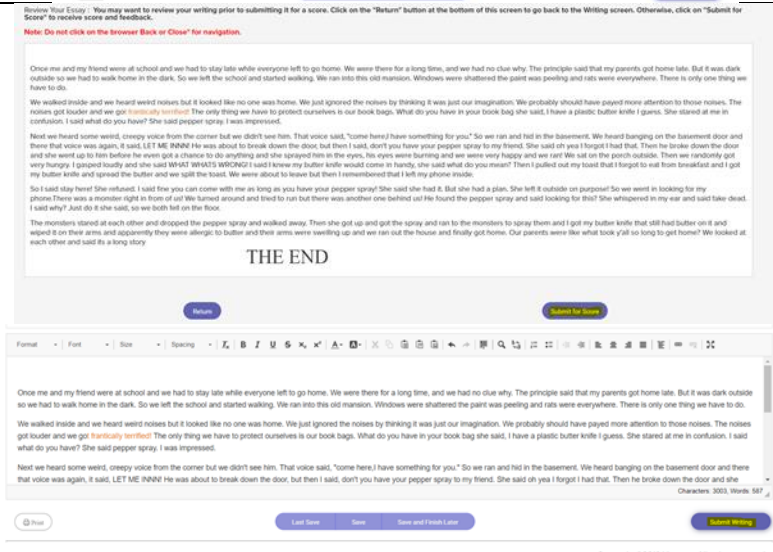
Review Your Essay : You may want to review your writing prior to submitting it for a score. Click on the "Return" button at the bottom of this screen to go back to the Writing screen. Otherwise, click on "Submit for Score" to receive score and feedback.

Note: Do not click on the browser Back or Close" for navigation.

Once me and my friend were at school and we had to stay late while everyone left to go home. We were there for a long time, and we had no clue why. The principle said that my parents got home late. But it was dark outside so we had to walk home in the dark. So we left the school and started walking. We ran into this old mansion. Windows were shattered the paint was peeling and rats were everywhere. There is only one thing we have to do.

We walked inside and we heard weird noises but it looked like no one was home. We just ignored the noises by thinking it was just our imagination. We probably should have payed more attention to those noises. The noises got louder and we got frantically terrified! The only thing we have to protect ourselves is our book bags. What do you have in your book bag she said, I have a plastic butter knife I guess. She stared at me in confusion. I said what do you have? She said pepper spray. I was impressed.

Next we heard some weird, creepy voice from the corner but we didn't see him. That voice said, "come here,I have something for you." So we ran and hid in the basement. We heard banging on the basement door and there that voice was again, it said, LET ME INNN! He was about to break down the door, but then I said, don't you have your pepper spray to my friend. She said oh yea I forgot I had that. Then he broke down the door and she went up to him before he even got a chance to do anything and she sprayed him in the eyes, his eyes were burning and we were very happy and we ran! We sat on the porch outside. Then we randomly got very hungry. I gasped loudly and she said WHAT WHATS WRONG! I said I knew my butter knife would come in handy, she said what do you mean? Then I pulled out my toast that I forgot to eat from breakfast and I got my butter knife and spread the butter and we split the toast. We were about to leave but then I remembered that I left my phone inside.

So I said stay here! She refused. I said fine you can come with me as long as you have your pepper spray! She said she had it. But she had a plan. She left it outside on purpose! So we went in looking for my phone.There was a monster right in from of us! We turned around and tried to run but there was another one behind us! He found the pepper spray and said looking for this? She whispered in my ear and said fake dead. I said why? Just do it she said, so we both fell on the floor.

The monsters stared at each other and dropped the pepper spray and walked away. Then she got up and got the spray and ran to the monsters to spray them and I got my butter knife that still had butter on it and wiped it on their arms and apparently they were allergic to butter and their arms were swelling up and we ran out the house and finally got home. Our parents were like what took y'all so long to get home? We looked at each other and said its a long story

THE END

Return

Submit for Score

Format Font Size Spacing

Once me and my friend were at school and we had to stay late while everyone left to go home. We were there for a long time, and we had no clue why. The principle said that my parents got home late. But it was dark outside so we had to walk home in the dark. So we left the school and started walking. We ran into this old mansion. Windows were shattered the paint was peeling and rats were everywhere. There is only one thing we have to do.

We walked inside and we heard weird noises but it looked like no one was home. We just ignored the noises by thinking it was just our imagination. We probably should have payed more attention to those noises. The noises got louder and we got frantically terrified! The only thing we have to protect ourselves is our book bags. What do you have in your book bag she said, I have a plastic butter knife I guess. She stared at me in confusion. I said what do you have? She said pepper spray. I was impressed.

Next we heard some weird, creepy voice from the corner but we didn't see him. That voice said, "come here,I have something for you." So we ran and hid in the basement. We heard banging on the basement door and there that voice was again, it said, LET ME INNN! He was about to break down the door, but then I said, don't you have your pepper spray to my friend. She said oh yea I forgot I had that. Then he broke down the door and she

Characters: 3003, Words: 587

Print

Last Save

Save

Save and Finish Later

Submit Writing